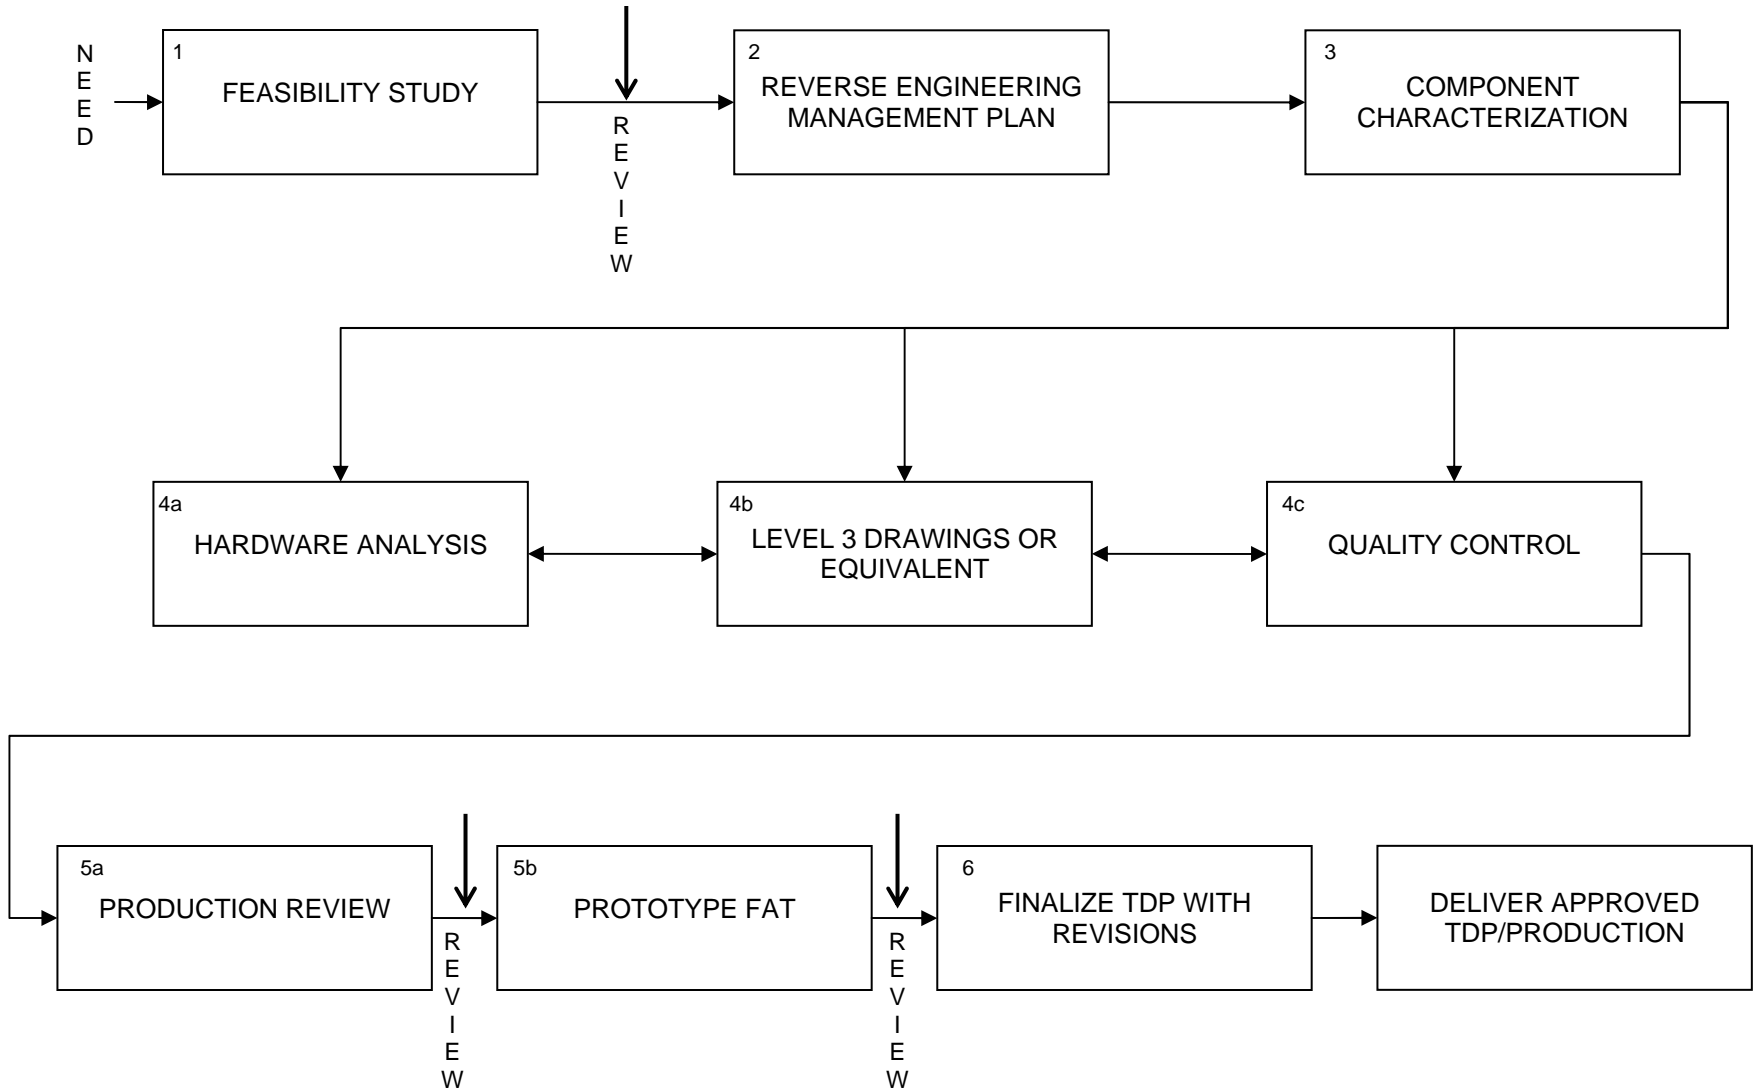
NEED

1
FEASIBILITY STUDY

REVIEW

2
REVERSE ENGINEERING MANAGEMENT PLAN

3
COMPONENT CHARACTERIZATION

4a
HARDWARE ANALYSIS

4b
LEVEL 3 DRAWINGS OR EQUIVALENT

4c
QUALITY CONTROL

5a
PRODUCTION REVIEW

REVIEW

5b
PROTOTYPE FAT

REVIEW

6
FINALIZE TDP WITH REVISIONS

DELIVER APPROVED TDP/PRODUCTION